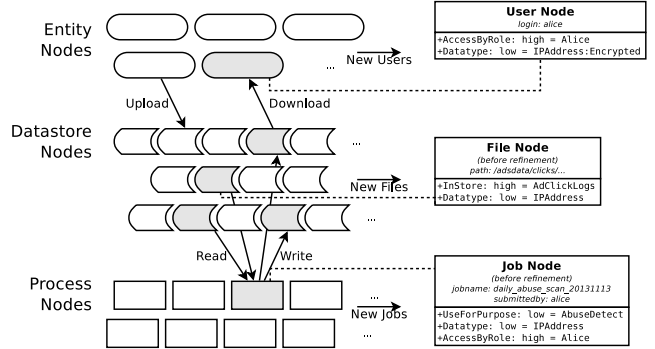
Entity Nodes

...

New Users

Upload

Download

User Node
login: alice
+AccessByRole: high = Alice
+Datatype: low = IPAddress:Encrypted

Datastore Nodes

...

New Files

...

File Node
(before refinement)
path: /adsdata/clicks/...
+InStore: high = AdClickLogs
+Datatype: low = IPAddress

Read

Write

Process Nodes

...

New Jobs

...

Job Node
(before refinement)
jobname: daily_abuse_scan_20131113
submittedby: alice
+UseForPurpose: low = AbuseDetect
+Datatype: low = IPAddress
+AccessByRole: high = Alice